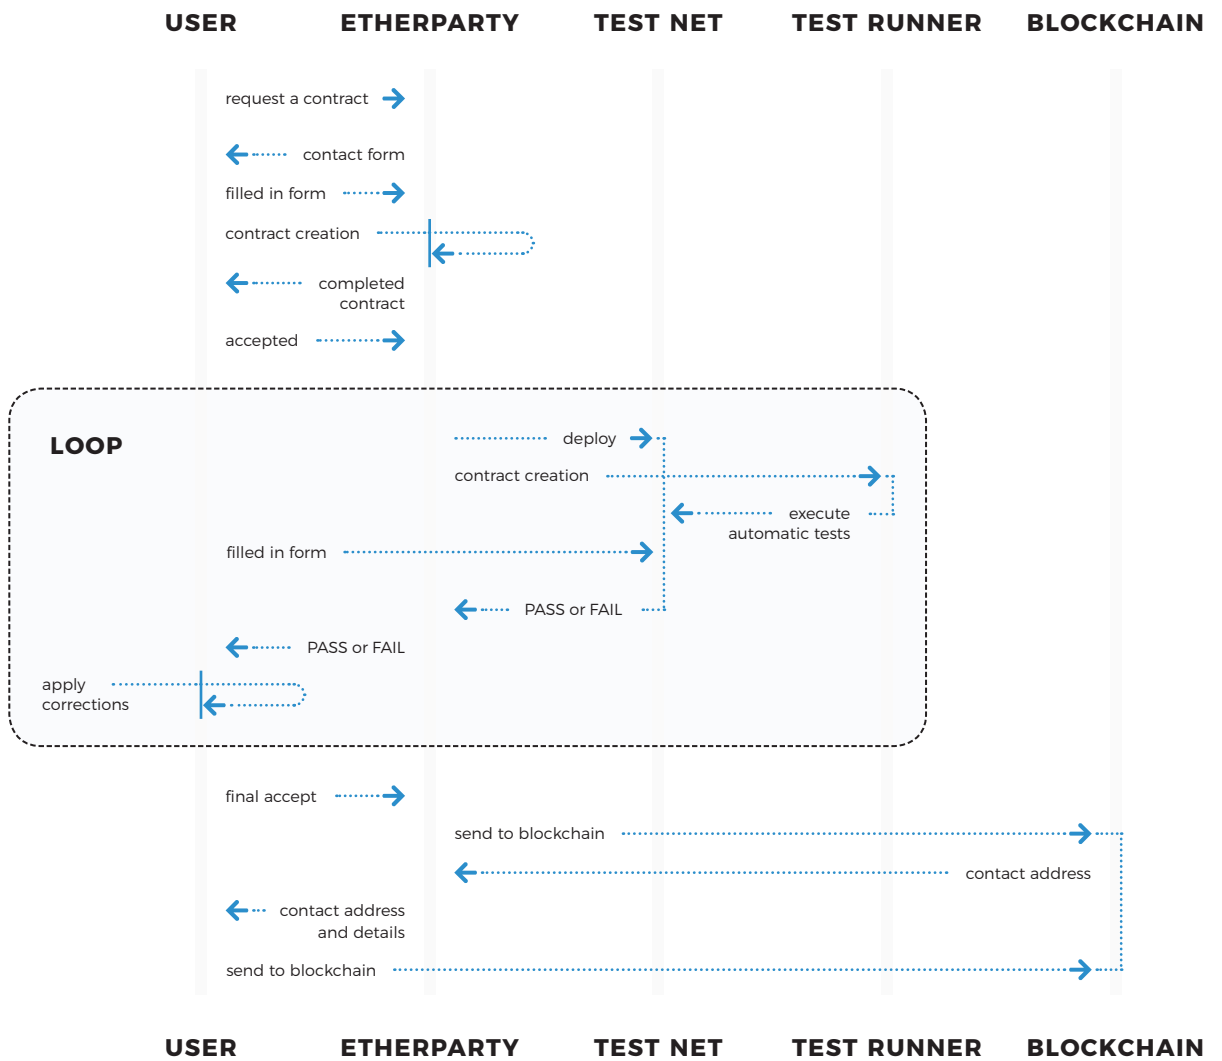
USER ETHERPARTY TEST NET TEST RUNNER BLOCKCHAIN

request a contract

contact form

filled in form

contract creation

completed contract

accepted

LOOP

deploy

contract creation

execute automatic tests

filled in form

PASS or FAIL

PASS or FAIL

apply corrections

final accept

send to blockchain

contact address

contact address and details

send to blockchain

USER ETHERPARTY TEST NET TEST RUNNER BLOCKCHAIN